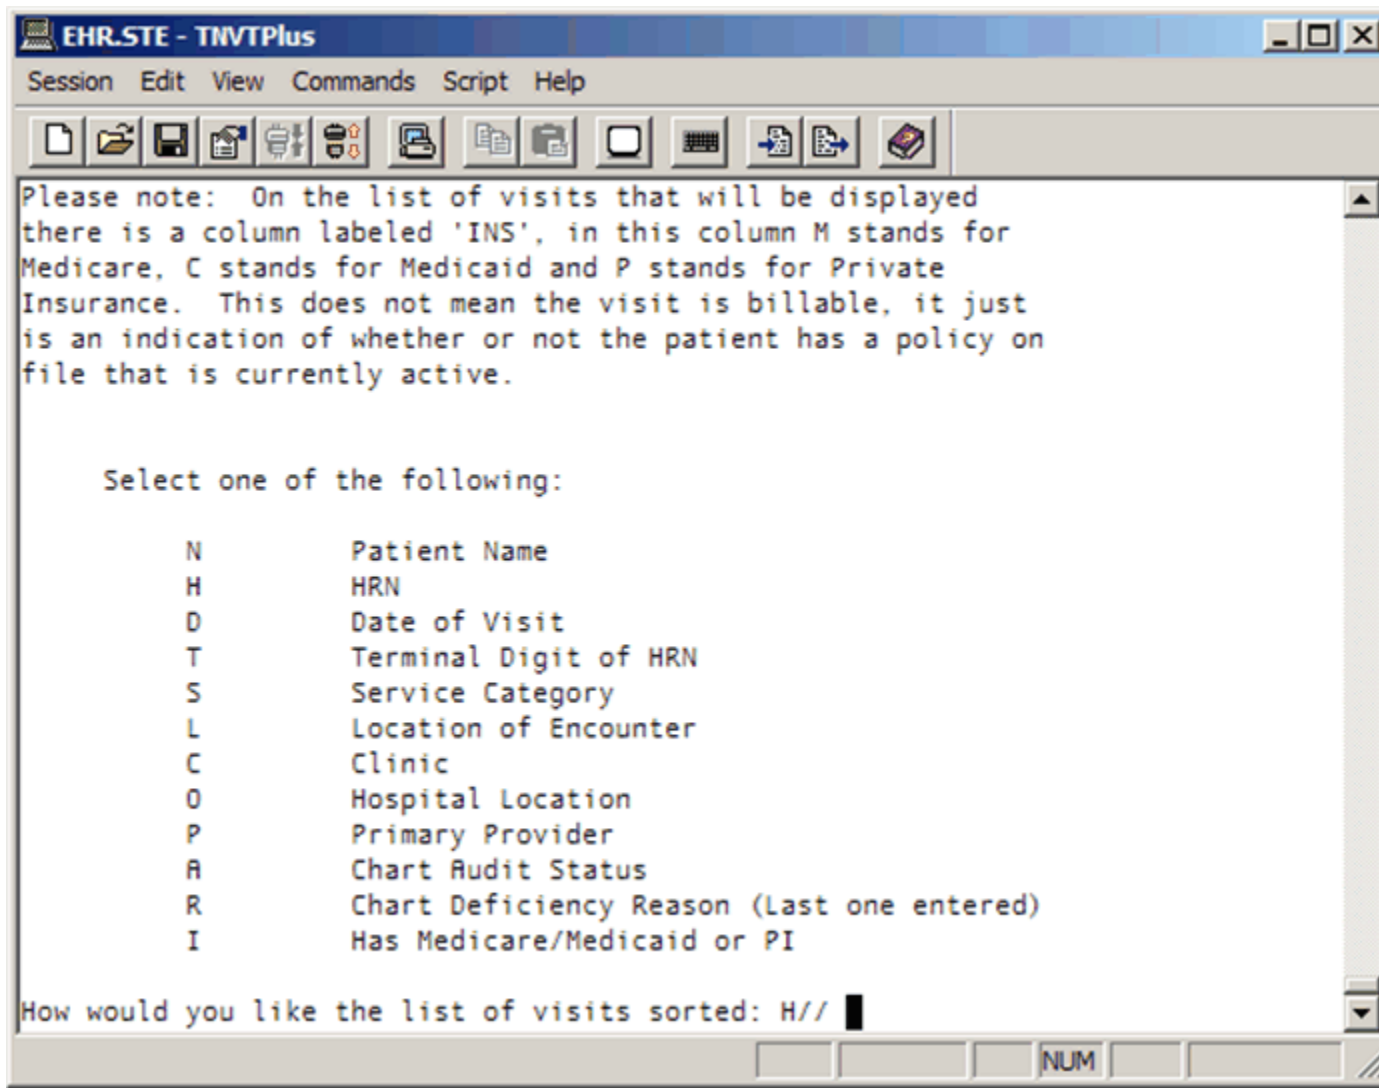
EHR.STE - TNVTPlus

Session Edit View Commands Script Help

Please note: On the list of visits that will be displayed there is a column labeled 'INS', in this column M stands for Medicare, C stands for Medicaid and P stands for Private Insurance. This does not mean the visit is billable, it just is an indication of whether or not the patient has a policy on file that is currently active.

Select one of the following:

N Patient Name
H HRN
D Date of Visit
T Terminal Digit of HRN
S Service Category
L Location of Encounter
C Clinic
O Hospital Location
P Primary Provider
A Chart Audit Status
R Chart Deficiency Reason (Last one entered)
I Has Medicare/Medicaid or PI

How would you like the list of visits sorted: H//

NUM